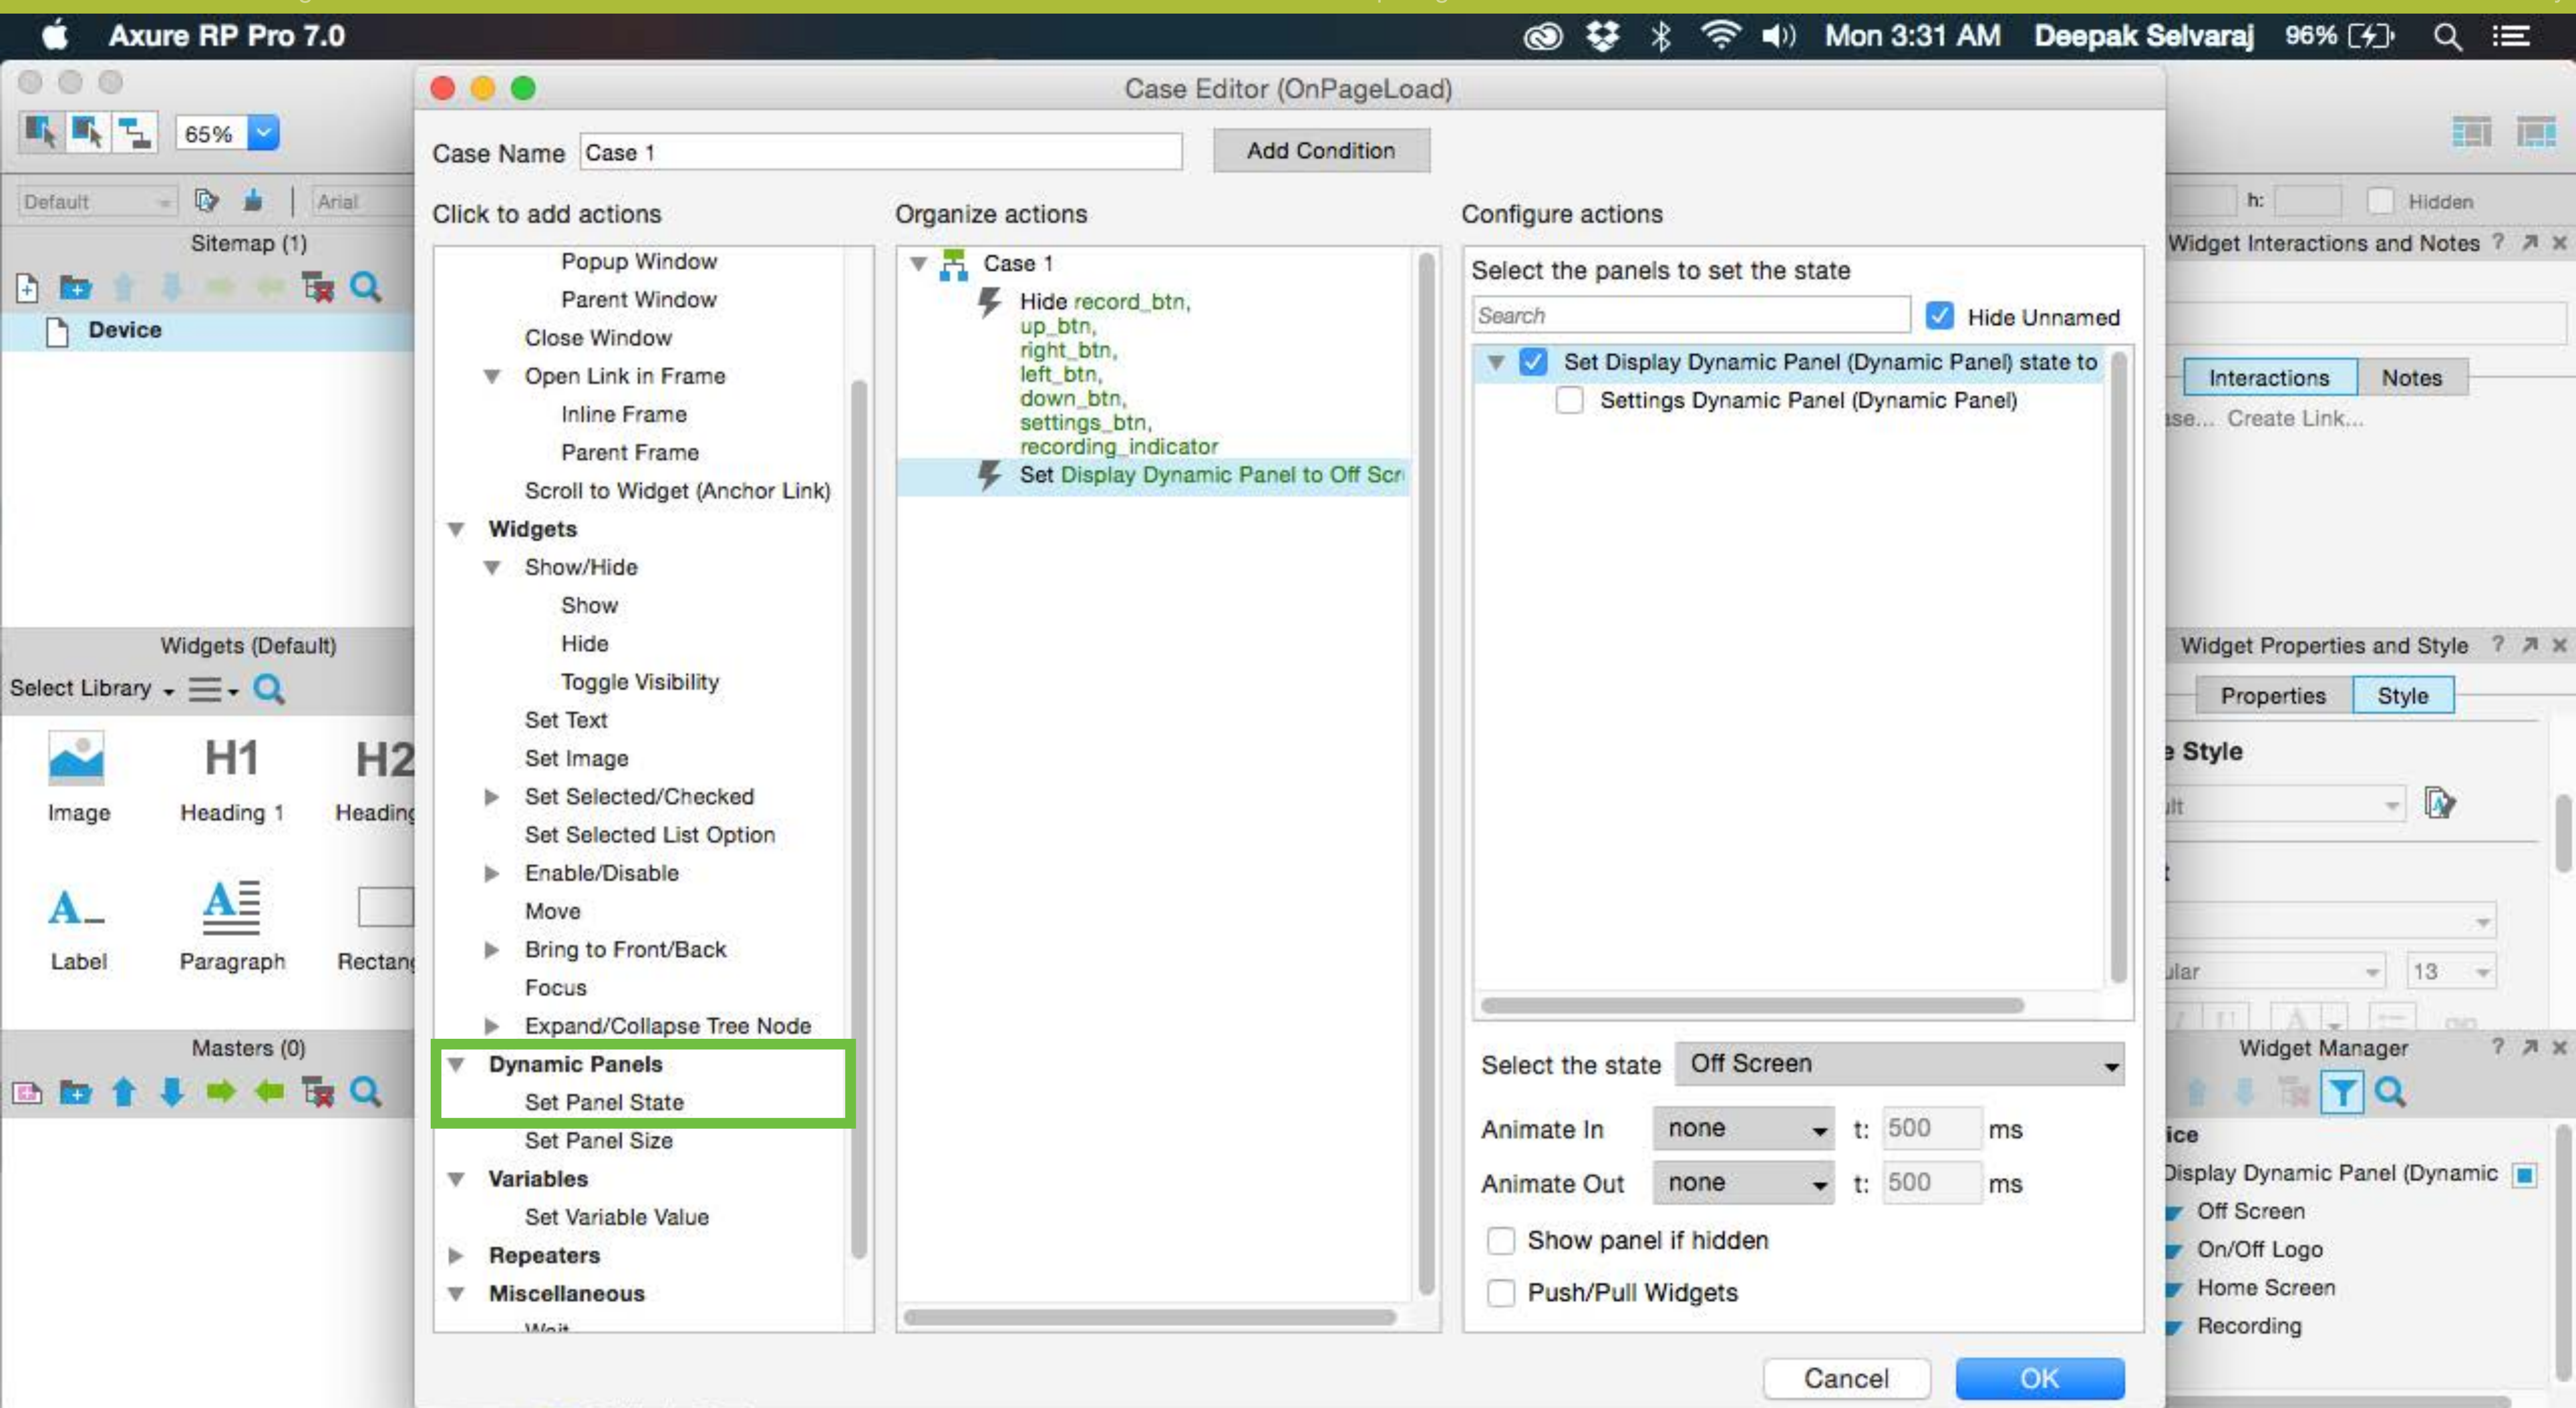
Axure RP Pro 7.0
Mon 3:31 AM Deepak Selvaraj 96%

65%

Default
Arial

Sitemap (1)
Device

Widgets (Default)
Select Library
Image
H1
Heading 1
H2
Heading
Label
Paragraph
Rectang

Masters (0)

Case Editor (OnPageLoad)

Case Name Case 1
Add Condition

Click to add actions
Popup Window
Parent Window
Close Window
Open Link in Frame
Inline Frame
Parent Frame
Scroll to Widget (Anchor Link)
Widgets
Show/Hide
Show
Hide
Toggle Visibility
Set Text
Set Image
Set Selected/Checked
Set Selected List Option
Enable/Disable
Move
Bring to Front/Back
Focus
Expand/Collapse Tree Node
Dynamic Panels
Set Panel State
Set Panel Size
Variables
Set Variable Value
Repeaters
Miscellaneous
Wait

Organize actions
Case 1
Hide record_btn, up_btn, right_btn, left_btn, down_btn, settings_btn, recording_indicator
Set Display Dynamic Panel to Off Scr

Configure actions
Select the panels to set the state
Search
Hide Unnamed
Set Display Dynamic Panel (Dynamic Panel) state to
Settings Dynamic Panel (Dynamic Panel)

Select the state Off Screen
Animate In none t: 500 ms
Animate Out none t: 500 ms
Show panel if hidden
Push/Pull Widgets

Cancel
OK

h:
Hidden
Widget Interactions and Notes
Interactions
Notes
ase... Create Link...

Widget Properties and Style
Properties
Style
Style
ult
ular
13

Widget Manager
ice
Display Dynamic Panel (Dynamic
Off Screen
On/Off Logo
Home Screen
Recording